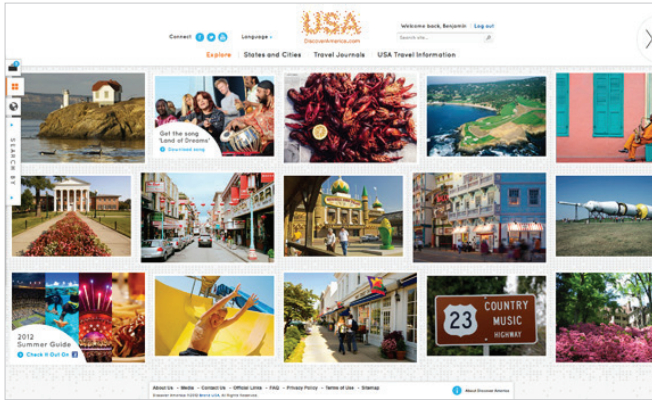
Connect

Language

USA
DiscoverAmerica.com

Welcome back, Benjamin Log out

Search site...

Explore States and Cities Travel Journals USA Travel Information

SEARCH BY

Get the song 'Land of Dreams'
Download song

2012 Summer Guide
Check It Out

23

COUNTRY MUSIC HIGHWAY

About Us • Media • Contact Us • Official Links • FAQ • Privacy Policy • Terms of Use • Sitemap

About Discover America